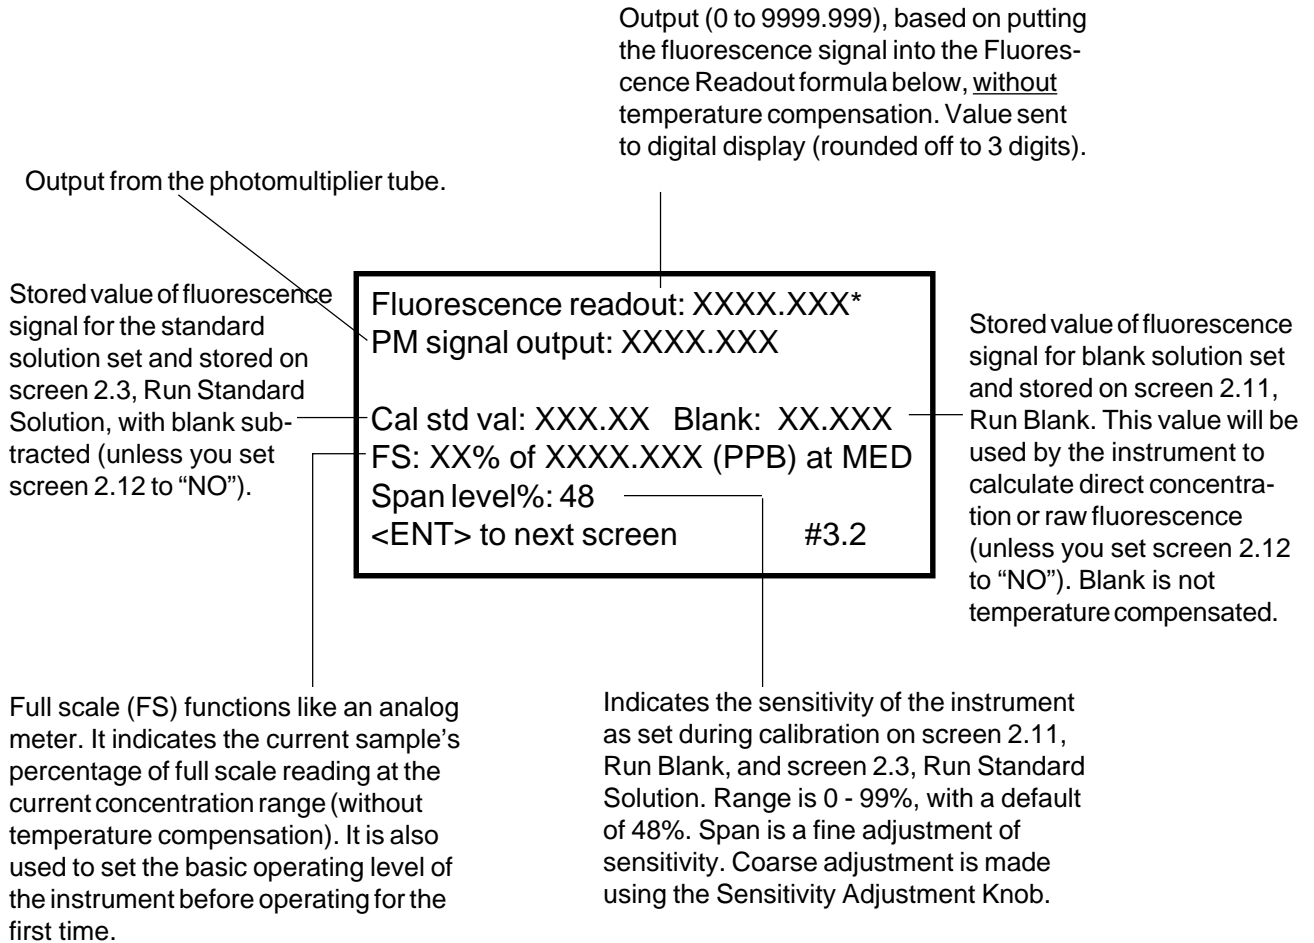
Output (0 to 9999.999), based on putting the fluorescence signal into the Fluorescence Readout formula below, without temperature compensation. Value sent to digital display (rounded off to 3 digits).

Output from the photomultiplier tube.

Stored value of fluorescence signal for the standard solution set and stored on screen 2.3, Run Standard Solution, with blank subtracted (unless you set screen 2.12 to "NO").

Fluorescence readout: XXXX.XXX*
PM signal output: XXXX.XXX

Cal std val: XXX.XX Blank: XX.XXX
FS: XX% of XXXX.XXX (PPB) at MED
Span level%: 48
<ENT> to next screen #3.2

Stored value of fluorescence signal for blank solution set and stored on screen 2.11, Run Blank. This value will be used by the instrument to calculate direct concentration or raw fluorescence (unless you set screen 2.12 to "NO"). Blank is not temperature compensated.

Full scale (FS) functions like an analog meter. It indicates the current sample's percentage of full scale reading at the current concentration range (without temperature compensation). It is also used to set the basic operating level of the instrument before operating for the first time.

Indicates the sensitivity of the instrument as set during calibration on screen 2.11, Run Blank, and screen 2.3, Run Standard Solution. Range is 0 - 99%, with a default of 48%. Span is a fine adjustment of sensitivity. Coarse adjustment is made using the Sensitivity Adjustment Knob.